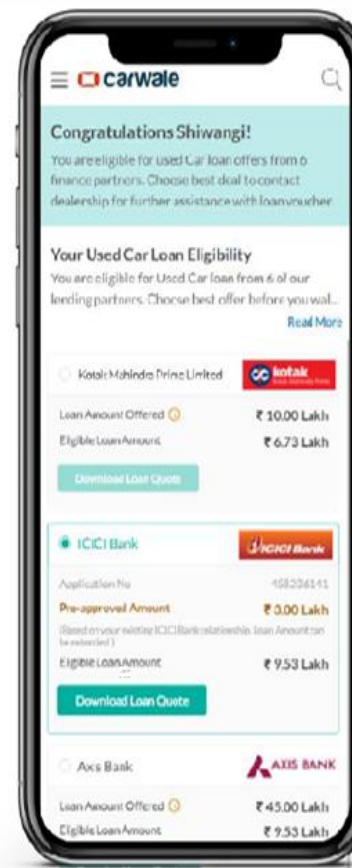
carwale

Congratulations Shiwangi!

You are eligible for used Car loan offers from 6 finance partners. Choose best deal to contact dealership for further assistance with loanvoucher

Your Used Car Loan Eligibility

You are eligible for Used Car loan from 6 of our lending partners. Choose best offer before you wal...

Read More

Kotak Mahindra Prime Limited

kotak

Loan Amount Offered ₹ 10.00 Lakh

Eligible Loan Amount ₹ 6.73 Lakh

Download Loan Quote

ICICI Bank

ICICI Bank

Application No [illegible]

Pre-approved Amount ₹ 5.00 Lakh

(Based on your existing ICICI Bank relationship. Loan Amount can be extended)

Eligible Loan Amount ₹ 9.53 Lakh

Download Loan Quote

Axis Bank

AXIS BANK

Loan Amount Offered ₹ 45.00 Lakh

Eligible Loan Amount ₹ 9.53 Lakh